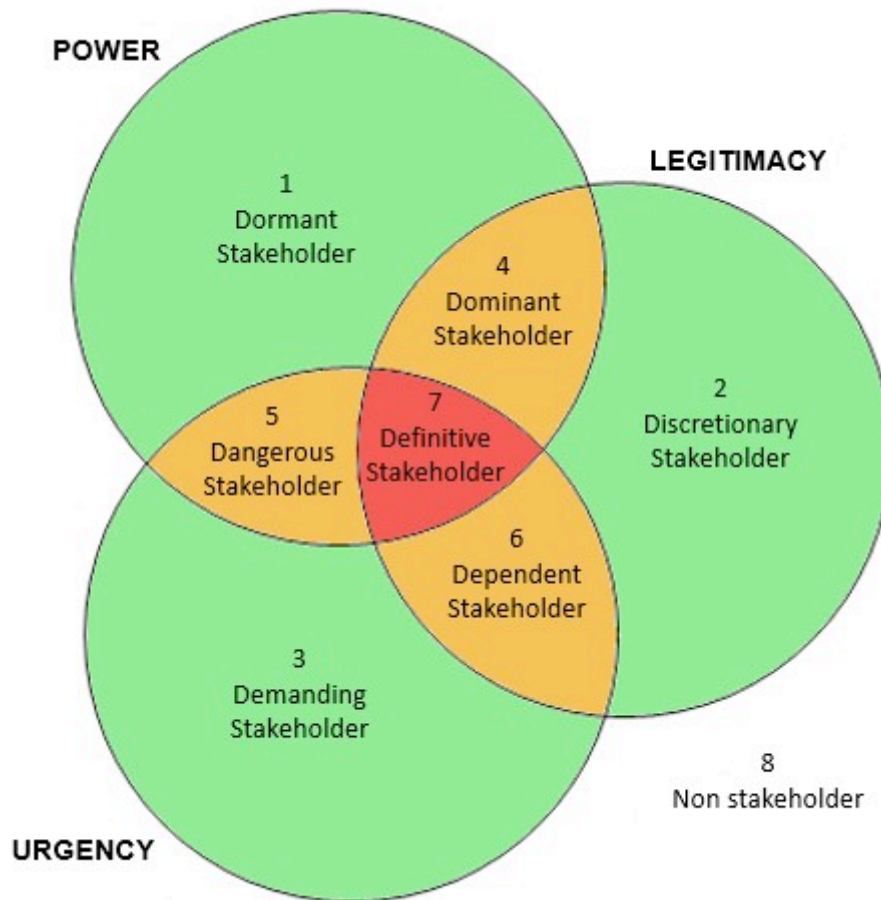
POWER

LEGITIMACY

1
Dormant
Stakeholder

4
Dominant
Stakeholder

2
Discretionary
Stakeholder

5
Dangerous
Stakeholder

7
Definitive
Stakeholder

6
Dependent
Stakeholder

3
Demanding
Stakeholder

8
Non stakeholder

URGENCY